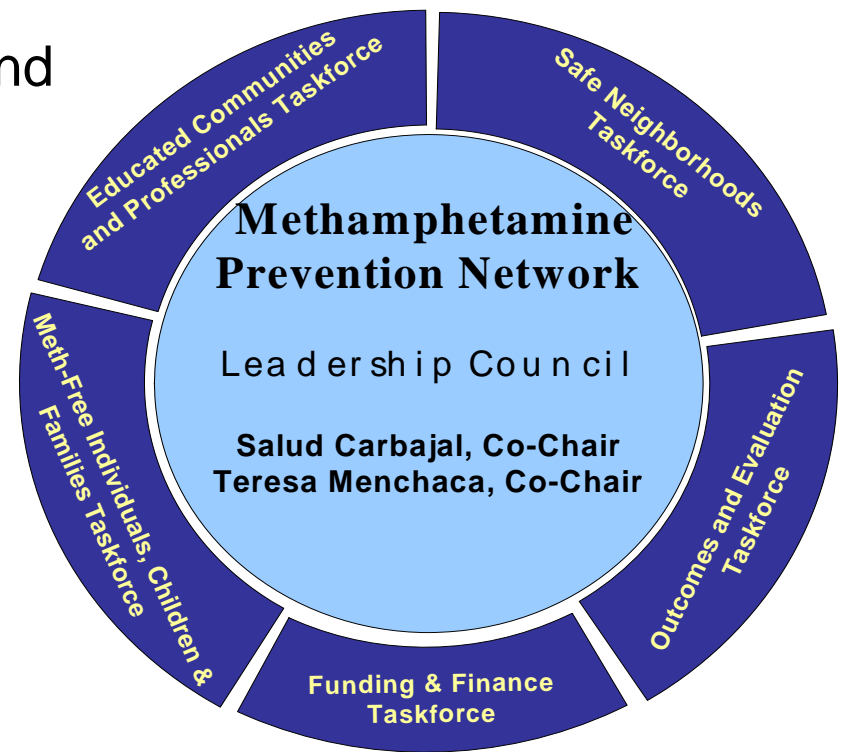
nd

Educated Communities and Professionals Taskforce

Safe Neighborhoods Taskforce

Methamphetamine Prevention Network

Leadership Council

Salud Carbajal, Co-Chair
Teresa Menchaca, Co-Chair

Meth-Free Individuals, Children & Families Taskforce

Outcomes and Evaluation Taskforce

Funding & Finance Taskforce